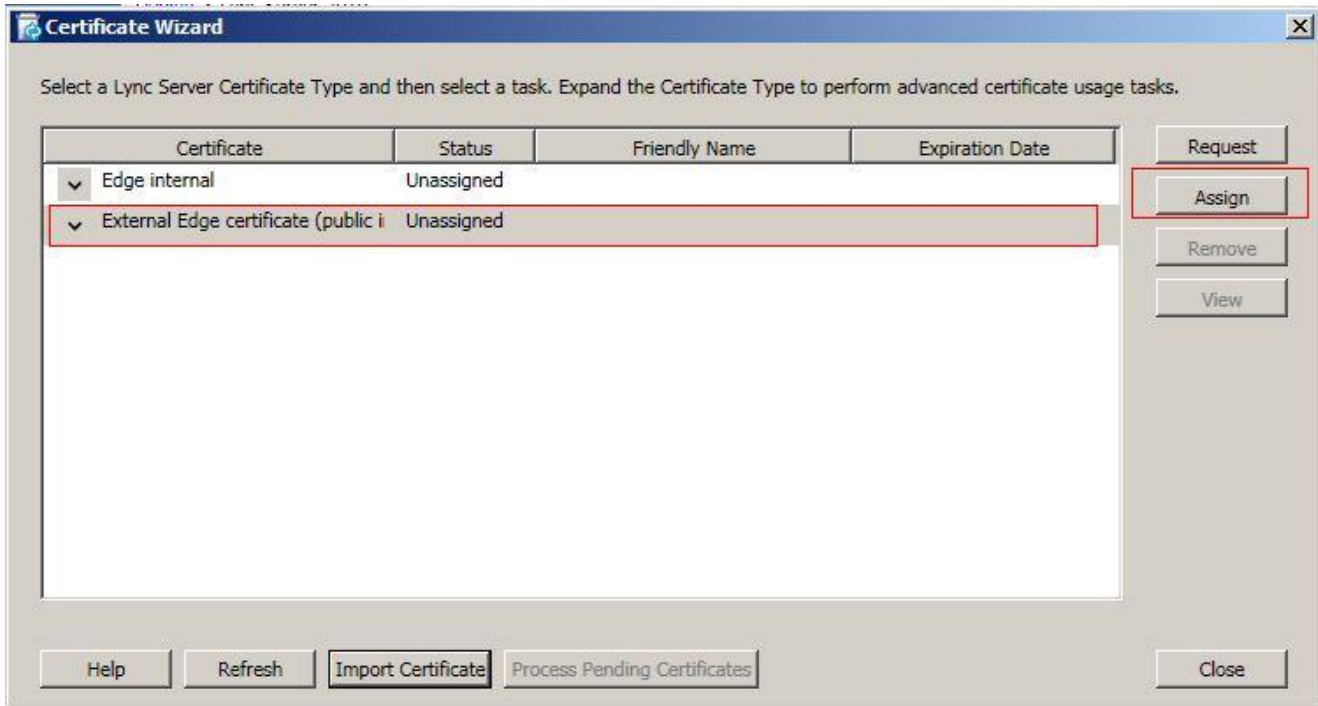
Certificate Wizard

Select a Lync Server Certificate Type and then select a task. Expand the Certificate Type to perform advanced certificate usage tasks.

| Certificate | Status | Friendly Name | Expiration Date |
|---|---|---|---|
| Edge internal | Unassigned | | |
| External Edge certificate (public i | Unassigned | | |

Request

Assign

Remove

View

Help

Refresh

Import Certificate

Process Pending Certificates

Close